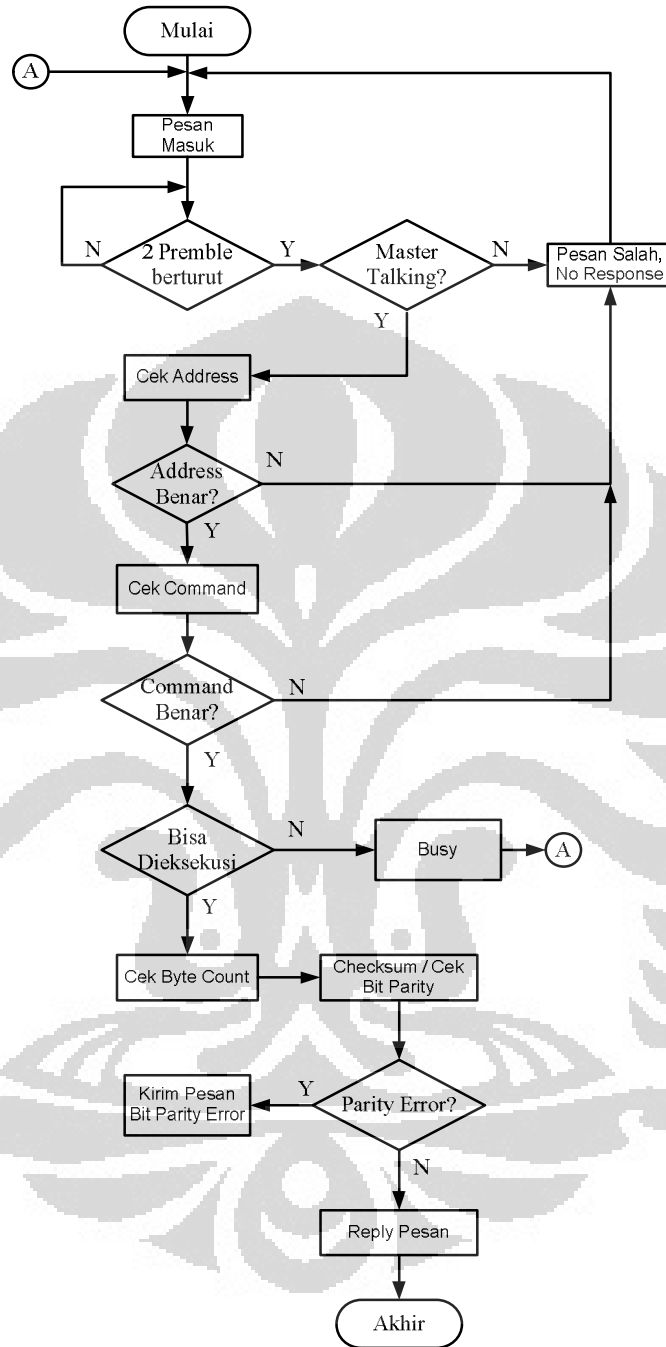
Mulai

A

Pesan Masuk

N

2 Premble berturut

Y

Master Talking?

N

Pesan Salah, No Response

Y

Cek Address

Address Benar?

N

Y

Cek Command

Command Benar?

N

Y

Bisa Dieksekusi

N

Busy

A

Y

Cek Byte Count

Checksum / Cek Bit Parity

Kirim Pesan Bit Parity Error

Y

Parity Error?

N

Reply Pesan

Akhir